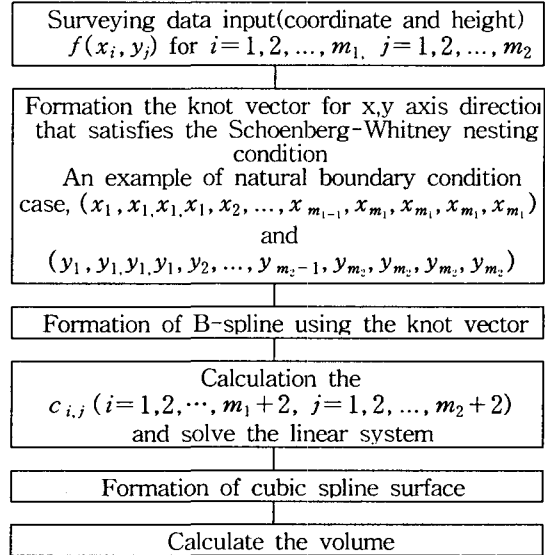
Surveying data input(coordinate and height) $f(x_i, y_j)$ for $i=1,2,\ldots,m_1,$ $j=1,2,\ldots,m_2$

Formation the knot vector for x,y axis directio that satisfies the Schoenberg-Whitney nesting condition
An example of natural boundary condition case, $(x_1, x_1, x_1, x_1, x_2, \ldots, x_{m_1-1}, x_{m_1}, x_{m_1}, x_{m_1}, x_{m_1})$ and $(y_1, y_1, y_1, y_1, y_2, \ldots, y_{m_2-1}, y_{m_2}, y_{m_2}, y_{m_2}, y_{m_2})$

Formation of B-spline using the knot vector

Calculation the $c_{i,j}$ $(i=1,2,\cdots,m_1+2,\ j=1,2,\ldots,m_2+2)$ and solve the linear system

Formation of cubic spline surface

Calculate the volume